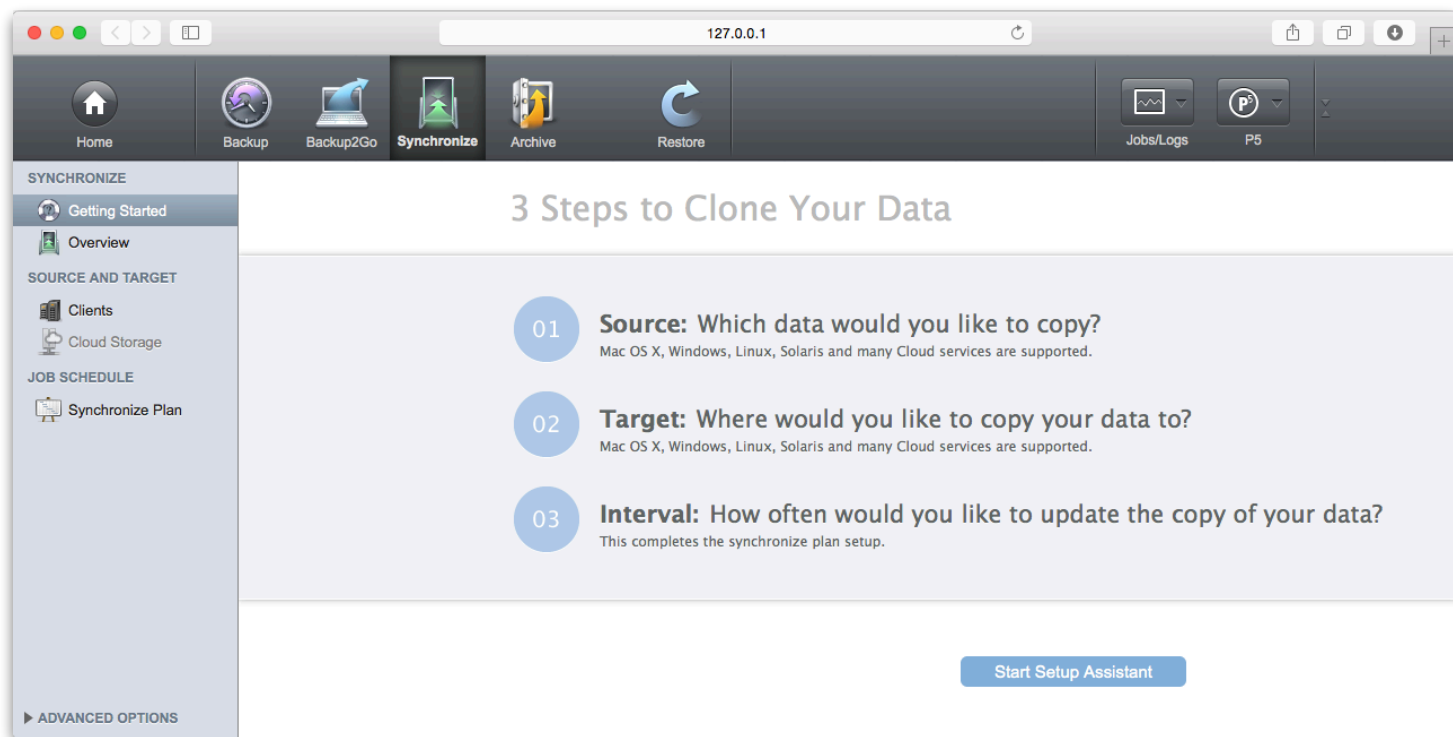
127.0.0.1

Home
Backup
Backup2Go
Synchronize
Archive
Restore
Jobs/Logs
P5

SYNCHRONIZE
Getting Started
Overview
SOURCE AND TARGET
Clients
Cloud Storage
JOB SCHEDULE
Synchronize Plan

ADVANCED OPTIONS

3 Steps to Clone Your Data

01
**Source:** Which data would you like to copy?
Mac OS X, Windows, Linux, Solaris and many Cloud services are supported.

02
**Target:** Where would you like to copy your data to?
Mac OS X, Windows, Linux, Solaris and many Cloud services are supported.

03
**Interval:** How often would you like to update the copy of your data?
This completes the synchronize plan setup.

Start Setup Assistant